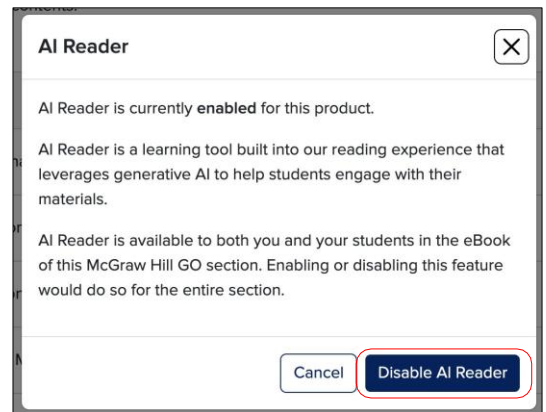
AI Reader

AI Reader is currently **enabled** for this product.

AI Reader is a learning tool built into our reading experience that leverages generative AI to help students engage with their materials.

AI Reader is available to both you and your students in the eBook of this McGraw Hill GO section. Enabling or disabling this feature would do so for the entire section.

Cancel

Disable AI Reader